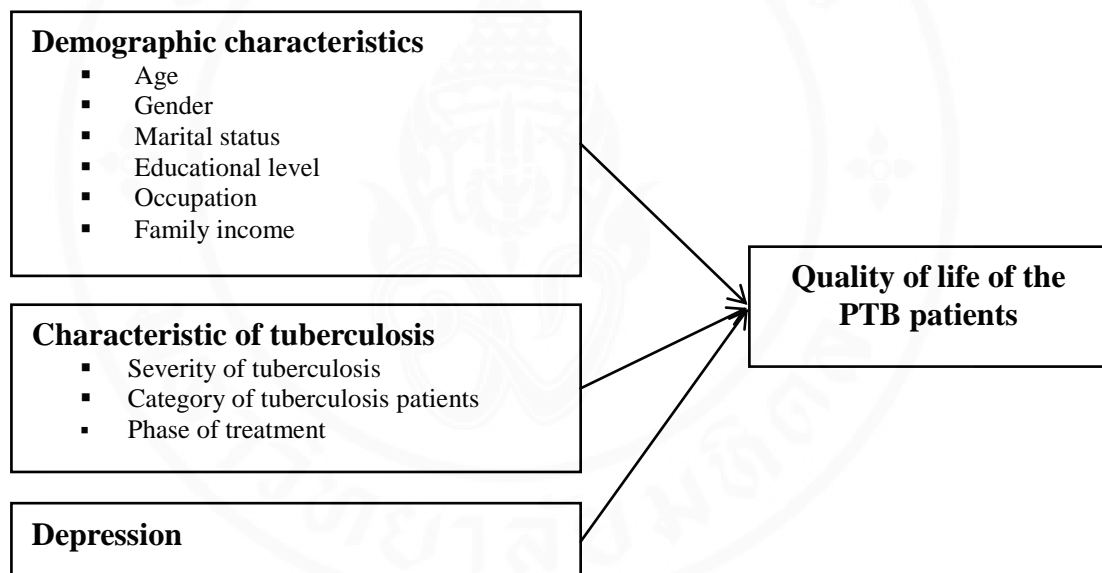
**Demographic characteristics**
- Age
- Gender
- Marital status
- Educational level
- Occupation
- Family income

**Characteristic of tuberculosis**
- Severity of tuberculosis
- Category of tuberculosis patients
- Phase of treatment

**Depression**

**Quality of life of the PTB patients**